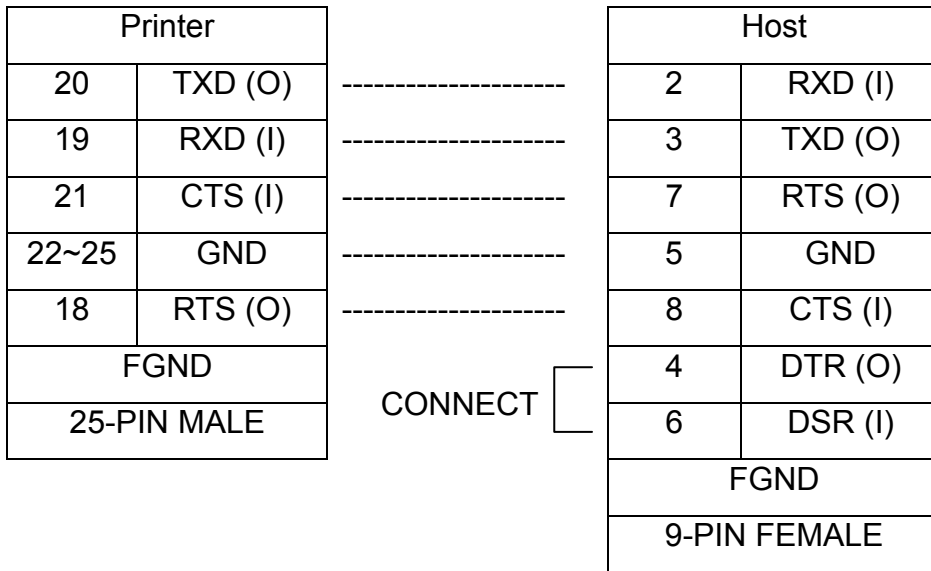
| Printer | |
|---|---|
| 20 | TXD (O) |
| 19 | RXD (I) |
| 21 | CTS (I) |
| 22~25 | GND |
| 18 | RTS (O) |
| FGND | |
| 25-PIN MALE | |

--------------------
--------------------
--------------------
--------------------
--------------------

CONNECT

| Host | |
|---|---|
| 2 | RXD (I) |
| 3 | TXD (O) |
| 7 | RTS (O) |
| 5 | GND |
| 8 | CTS (I) |
| 4 | DTR (O) |
| 6 | DSR (I) |
| FGND | |
| 9-PIN FEMALE | |